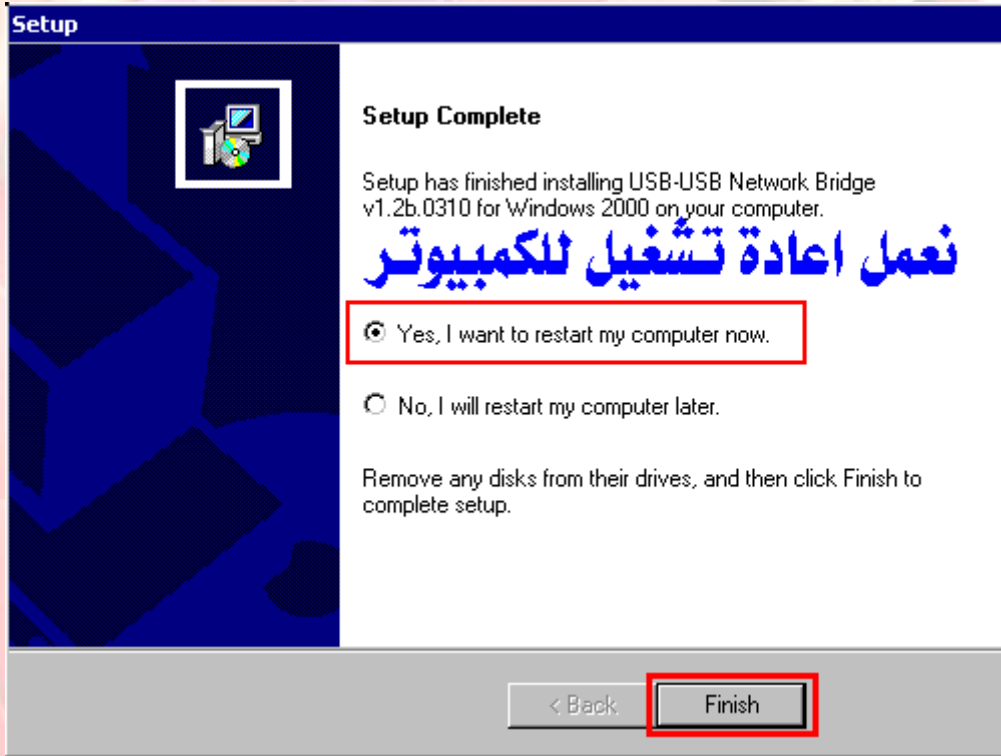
Setup

Setup Complete

Setup has finished installing USB-USB Network Bridge v1.2b.0310 for Windows 2000 on your computer.

نعمل اعادة تشغيل للكمبيوتر

Yes, I want to restart my computer now.

No, I will restart my computer later.

Remove any disks from their drives, and then click Finish to complete setup.

< Back

Finish